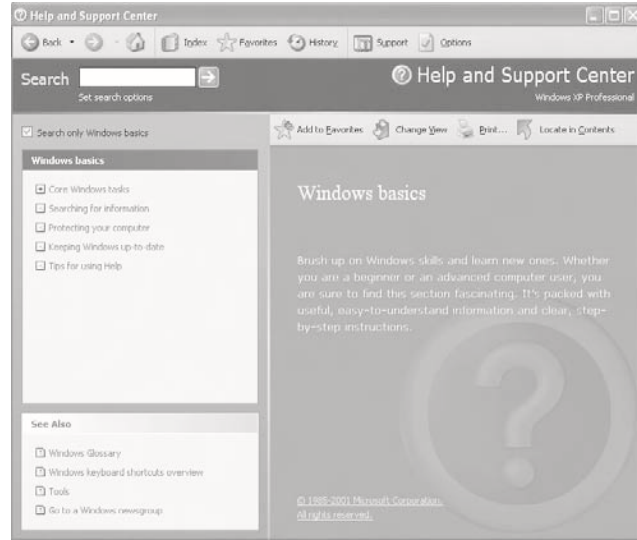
Help and Support Center

Back Index Favorites History Support Options

Search

Set search options

Help and Support Center

Windows XP Professional

Search only Windows basics

Add to Favorites Change View Print... Locate in Contents

Windows basics

Core Windows tasks

Searching for information

Protecting your computer

Keeping Windows up-to-date

Tips for using Help

Windows basics

Brush up on Windows skills and learn new ones. Whether you are a beginner or an advanced computer user, you are sure to find this section fascinating. It's packed with useful, easy-to-understand information and clear, step-by-step instructions.

See Also

Windows Glossary

Windows keyboard shortcuts overview

Tools

Go to a Windows newsgroup

© 1985-2001 Microsoft Corporation. All rights reserved.